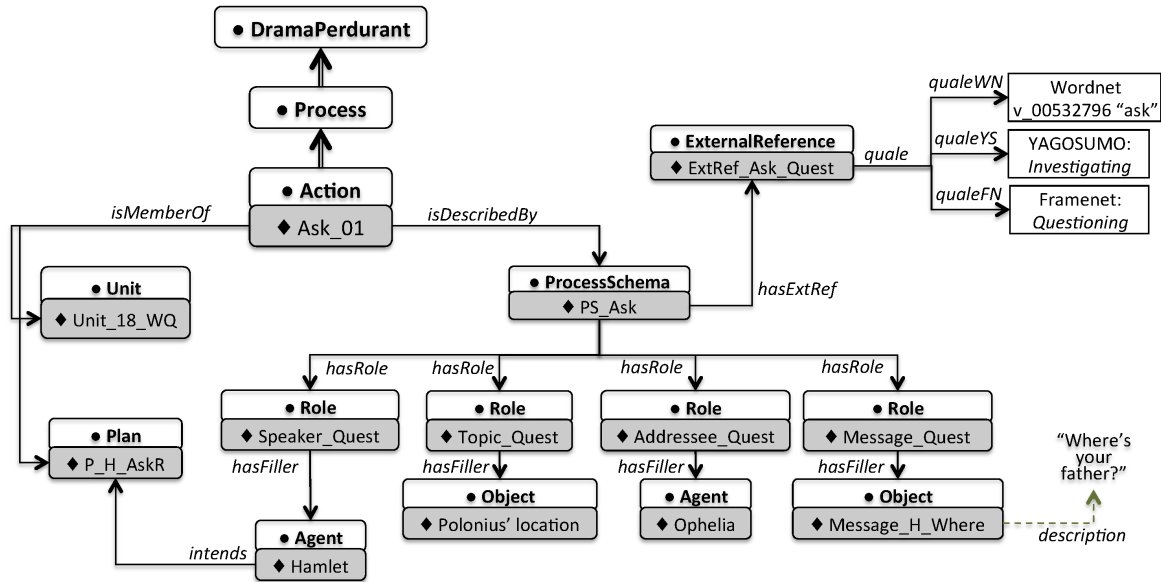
● DramaPerdurant

● Process

● Action
♦ Ask_01

isMemberOf

isDescribedBy

● Unit
♦ Unit_18_WQ

● Plan
♦ P_H_AskR

● ExternalReference
♦ ExtRef_Ask_Quest

quale

qualeWN
Wordnet v_00532796 "ask"

qualeYS
YAGOSUMO: *Investigating*

qualeFN
Framenet: *Questioning*

hasExtRef

● ProcessSchema
♦ PS_Ask

hasRole

hasRole

hasRole

hasRole

● Role
♦ Speaker_Quest

● Role
♦ Topic_Quest

● Role
♦ Addressee_Quest

● Role
♦ Message_Quest

hasFiller

hasFiller

hasFiller

hasFiller

● Agent
♦ Hamlet

intends

● Object
♦ Polonius' location

● Agent
♦ Ophelia

● Object
♦ Message_H_Where

"Where's your father?"

description